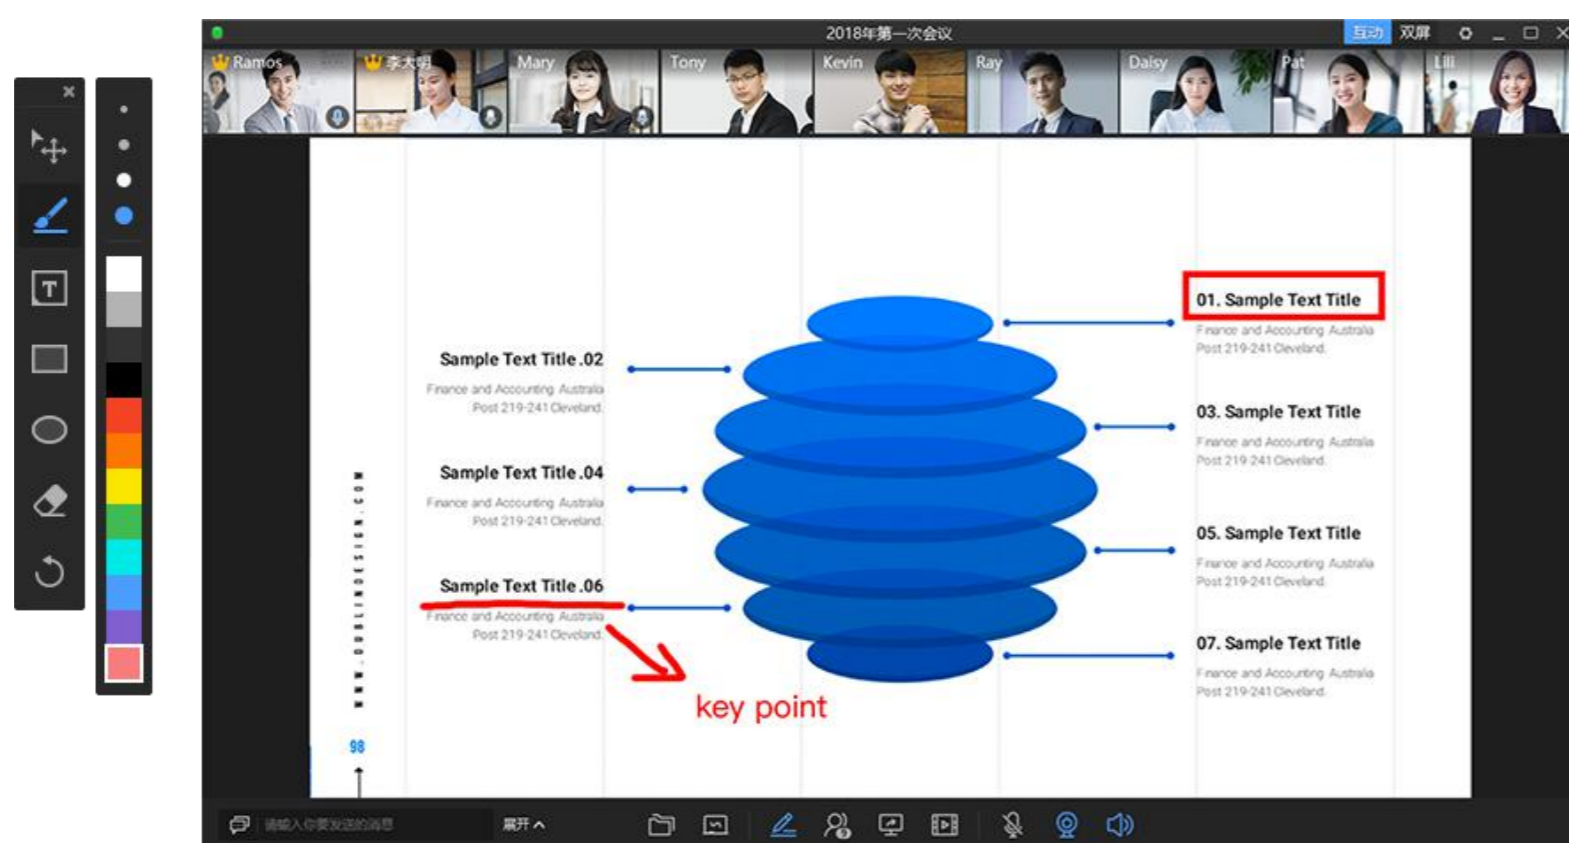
2018年第一次会议

互动 双屏

Ramos 李大明 Mary Tony Kevin Ray Daisy Pat Lili

01. Sample Text Title
Finance and Accounting Australia Post 219-241 Cleveland

Sample Text Title.02
Finance and Accounting Australia Post 219-241 Cleveland

03. Sample Text Title
Finance and Accounting Australia Post 219-241 Cleveland

Sample Text Title.04
Finance and Accounting Australia Post 219-241 Cleveland

05. Sample Text Title
Finance and Accounting Australia Post 219-241 Cleveland

Sample Text Title.06
Finance and Accounting Australia Post 219-241 Cleveland

07. Sample Text Title
Finance and Accounting Australia Post 219-241 Cleveland

key point

WWW.DOUBLINDESIGN.COM

98

请输入你要发送的消息

展开